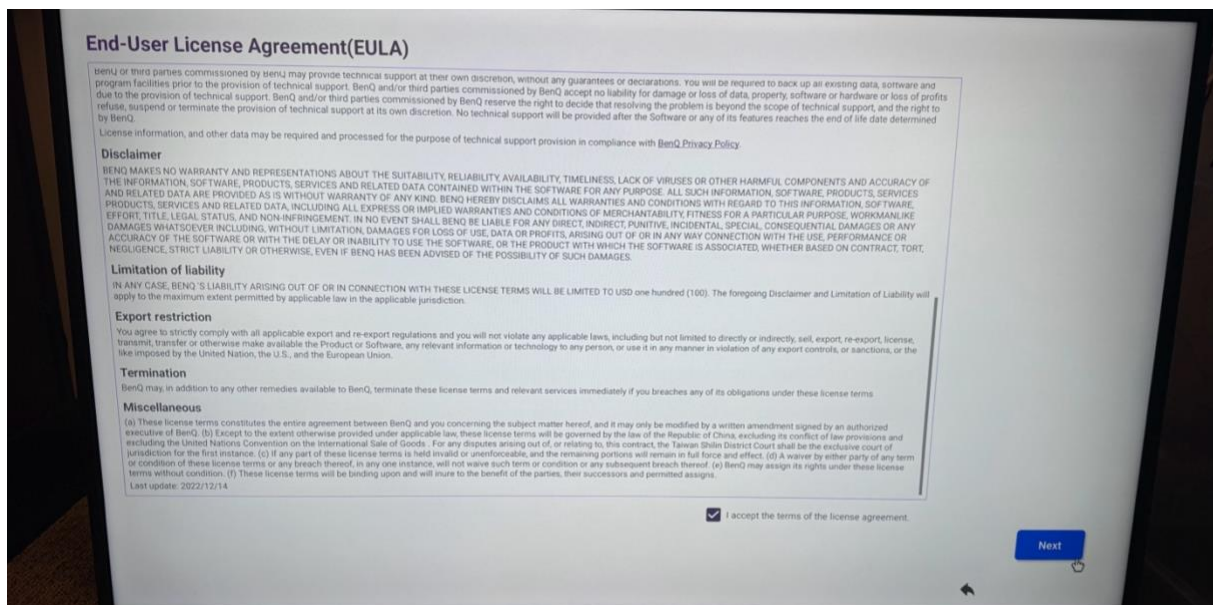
End-User License Agreement(EULA)

BenQ or third parties commissioned by BenQ may provide technical support at their own discretion, without any guarantees or declarations. You will be required to back up all existing data, software and program facilities prior to the provision of technical support. BenQ and/or third parties commissioned by BenQ accept no liability for damage or loss of data, property, software or hardware or loss of profits due to the provision of technical support. BenQ and/or third parties commissioned by BenQ reserve the right to decide that resolving the problem is beyond the scope of technical support, and the right to refuse, suspend or terminate the provision of technical support at its own discretion. No technical support will be provided after the Software or any of its features reaches the end of life date determined by BenQ.

License information, and other data may be required and processed for the purpose of technical support provision in compliance with BenQ Privacy Policy.

Disclaimer

BENQ MAKES NO WARRANTY AND REPRESENTATIONS ABOUT THE SUITABILITY, RELIABILITY, AVAILABILITY, TIMELINESS, LACK OF VIRUSES OR OTHER HARMFUL COMPONENTS AND ACCURACY OF THE INFORMATION, SOFTWARE, PRODUCTS, SERVICES AND RELATED DATA CONTAINED WITHIN THE SOFTWARE FOR ANY PURPOSE. ALL SUCH INFORMATION, SOFTWARE, PRODUCTS, SERVICES AND RELATED DATA ARE PROVIDED AS IS WITHOUT WARRANTY OF ANY KIND. BENQ HEREBY DISCLAIMS ALL WARRANTIES AND CONDITIONS WITH REGARD TO THIS INFORMATION, SOFTWARE, PRODUCTS, SERVICES AND RELATED DATA, INCLUDING ALL EXPRESS OR IMPLIED WARRANTIES AND CONDITIONS OF MERCHANTABILITY, FITNESS FOR A PARTICULAR PURPOSE, WORKMANLIKE EFFORT, TITLE, LEGAL STATUS, AND NON-INFRINGEMENT. IN NO EVENT SHALL BENQ BE LIABLE FOR ANY DIRECT, INDIRECT, PUNITIVE, INCIDENTAL, SPECIAL, CONSEQUENTIAL DAMAGES OR ANY DAMAGES WHATSOEVER INCLUDING, WITHOUT LIMITATION, DAMAGES FOR LOSS OF USE, DATA OR PROFITS, ARISING OUT OF OR IN ANY WAY CONNECTION WITH THE USE, PERFORMANCE OR ACCURACY OF THE SOFTWARE OR WITH THE DELAY OR INABILITY TO USE THE SOFTWARE, OR THE PRODUCT WITH WHICH THE SOFTWARE IS ASSOCIATED, WHETHER BASED ON CONTRACT, TORT, NEGLIGENCE, STRICT LIABILITY OR OTHERWISE, EVEN IF BENQ HAS BEEN ADVISED OF THE POSSIBILITY OF SUCH DAMAGES.

Limitation of liability

IN ANY CASE, BENQ'S LIABILITY ARISING OUT OF OR IN CONNECTION WITH THESE LICENSE TERMS WILL BE LIMITED TO USD one hundred (100). The foregoing Disclaimer and Limitation of Liability will apply to the maximum extent permitted by applicable law in the applicable jurisdiction.

Export restriction

You agree to strictly comply with all applicable export and re-export regulations and you will not violate any applicable laws, including but not limited to directly or indirectly, sell, export, re-export, license, transmit, transfer or otherwise make available the Product or Software, any relevant information or technology to any person, or use it in any manner in violation of any export controls, or sanctions, or the like imposed by the United Nation, the U.S., and the European Union.

Termination

BenQ may, in addition to any other remedies available to BenQ, terminate these license terms and relevant services immediately if you breaches any of its obligations under these license terms

Miscellaneous

(a) These license terms constitutes the entire agreement between BenQ and you concerning the subject matter hereof, and it may only be modified by a written amendment signed by an authorized executive of BenQ. (b) Except to the extent otherwise provided under applicable law, these license terms will be governed by the law of the Republic of China, excluding its conflict of law provisions and excluding the United Nations Convention on the International Sale of Goods . For any disputes arising out of, or relating to, this contract, the Taiwan Shilin District Court shall be the exclusive court of jurisdiction for the first instance. (c) If any part of these license terms is held invalid or unenforceable, and the remaining portions will remain in full force and effect. (d) A waiver by either party of any term or condition of these license terms or any breach thereof, in any one instance, will not waive such term or condition or any subsequent breach thereof. (e) BenQ may assign its rights under these license terms without condition. (f) These license terms will be binding upon and will inure to the benefit of the parties, their successors and permitted assigns.
Last update: 2022/12/14

I accept the terms of the license agreement.

Next